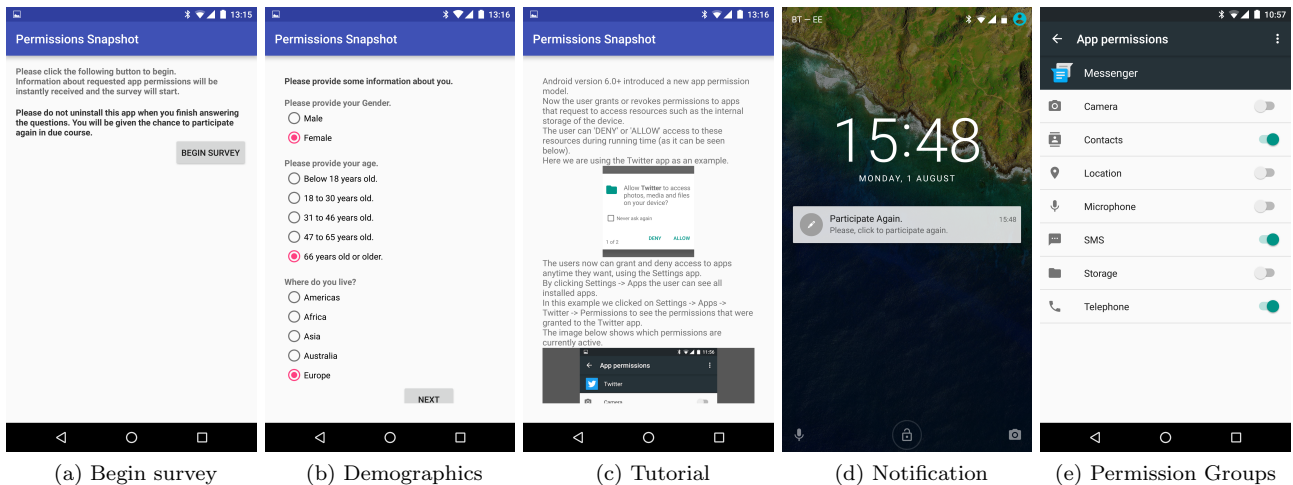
13:15

Permissions Snapshot

Please click the following button to begin. Information about requested app permissions will be instantly received and the survey will start.

Please do not uninstall this app when you finish answering the questions. You will be given the chance to participate again in due course.

BEGIN SURVEY

(a) Begin survey

13:16

Permissions Snapshot

Please provide some information about you.

Please provide your Gender.

Male

Female

Please provide your age.

Below 18 years old.

18 to 30 years old.

31 to 46 years old.

47 to 65 years old.

66 years old or older.

Where do you live?

Americas

Africa

Asia

Australia

Europe

NEXT

(b) Demographics

13:16

Permissions Snapshot

Android version 6.0+ introduced a new app permission model.
Now the user grants or revokes permissions to apps that request to access resources such as the internal storage of the device.
The user can 'DENY' or 'ALLOW' access to these resources during running time (as it can be seen below).
Here we are using the Twitter app as an example.

Allow Twitter to access photos, media and files on your device?

Never ask again

1 of 2

DENY ALLOW

The users now can grant and deny access to apps anytime they want, using the Settings app.
By clicking Settings -> Apps the user can see all installed apps.
In this example we clicked on Settings -> Apps -> Twitter -> Permissions to see the permissions that were granted to the Twitter app.
The image below shows which permissions are currently active.

11:56

App permissions

Twitter

Camera

(c) Tutorial

BT — EE

15:48

MONDAY, 1 AUGUST

Participate Again. 15:48
Please, click to participate again.

(d) Notification

10:57

App permissions

Messenger

Camera

Contacts

Location

Microphone

SMS

Storage

Telephone

(e) Permission Groups